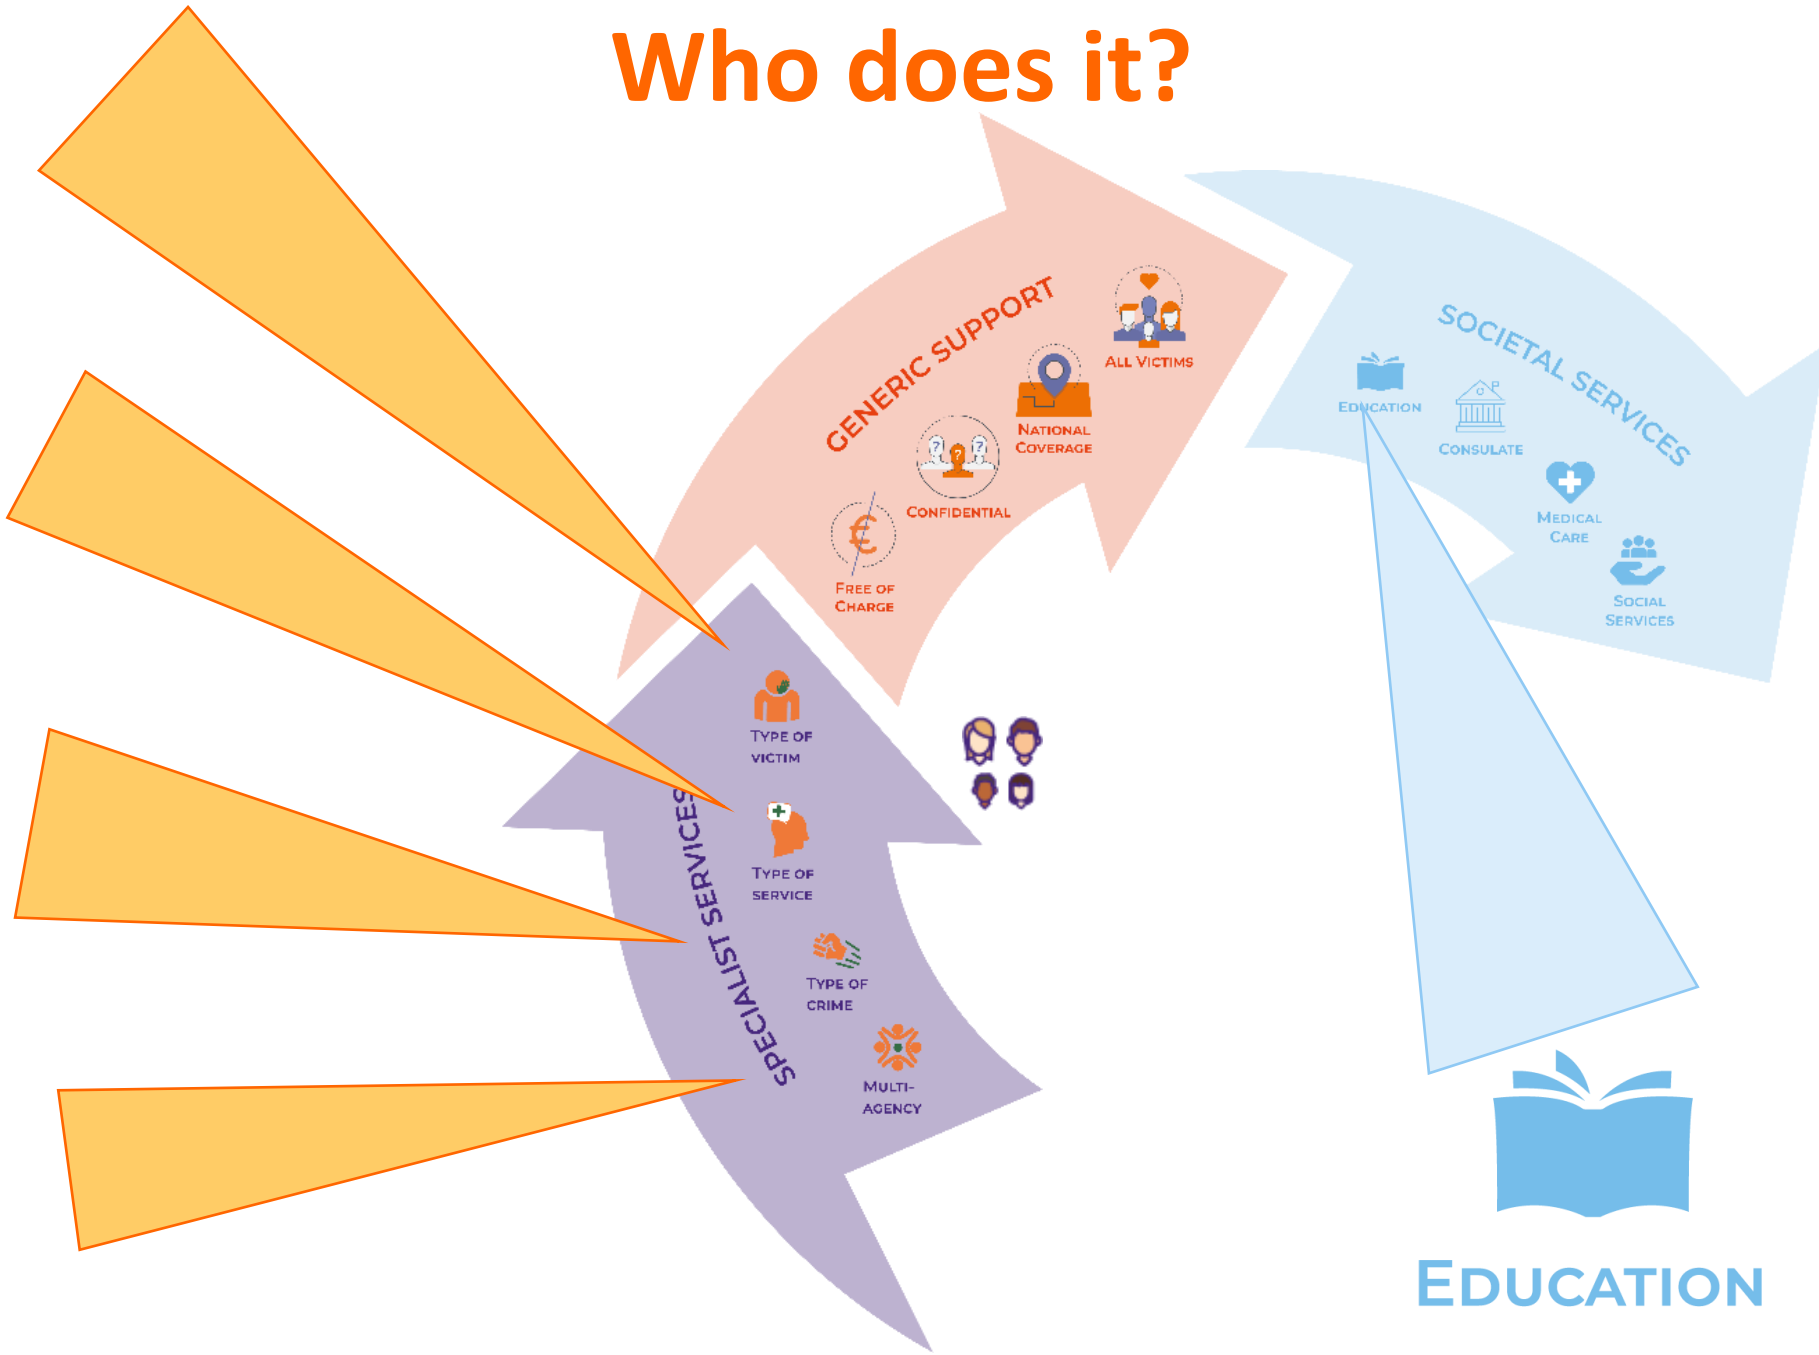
Who does it?

GENERIC SUPPORT

ALL VICTIMS

NATIONAL COVERAGE

CONFIDENTIAL

FREE OF CHARGE

SOCIETAL SERVICES

EDUCATION

CONSULATE

MEDICAL CARE

SOCIAL SERVICES

SPECIALIST SERVICES

TYPE OF VICTIM

TYPE OF SERVICE

TYPE OF CRIME

MULTI-AGENCY

EDUCATION